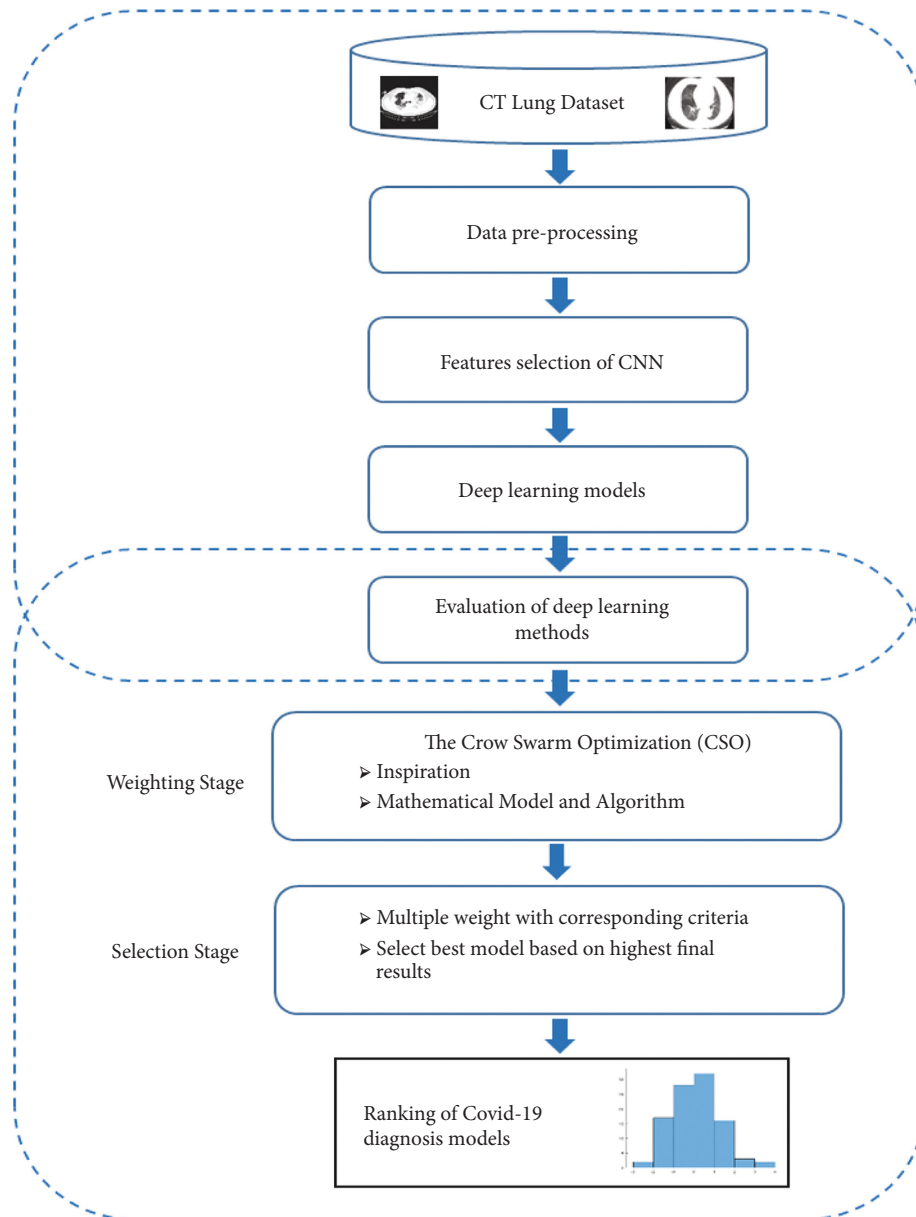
CT Lung Dataset

Data pre-processing

Features selection of CNN

Deep learning models

Evaluation of deep learning methods

Weighting Stage

The Crow Swarm Optimization (CSO)
➢ Inspiration
➢ Mathematical Model and Algorithm

Selection Stage

➢ Multiple weight with corresponding criteria
➢ Select best model based on highest final results

Ranking of Covid-19 diagnosis models